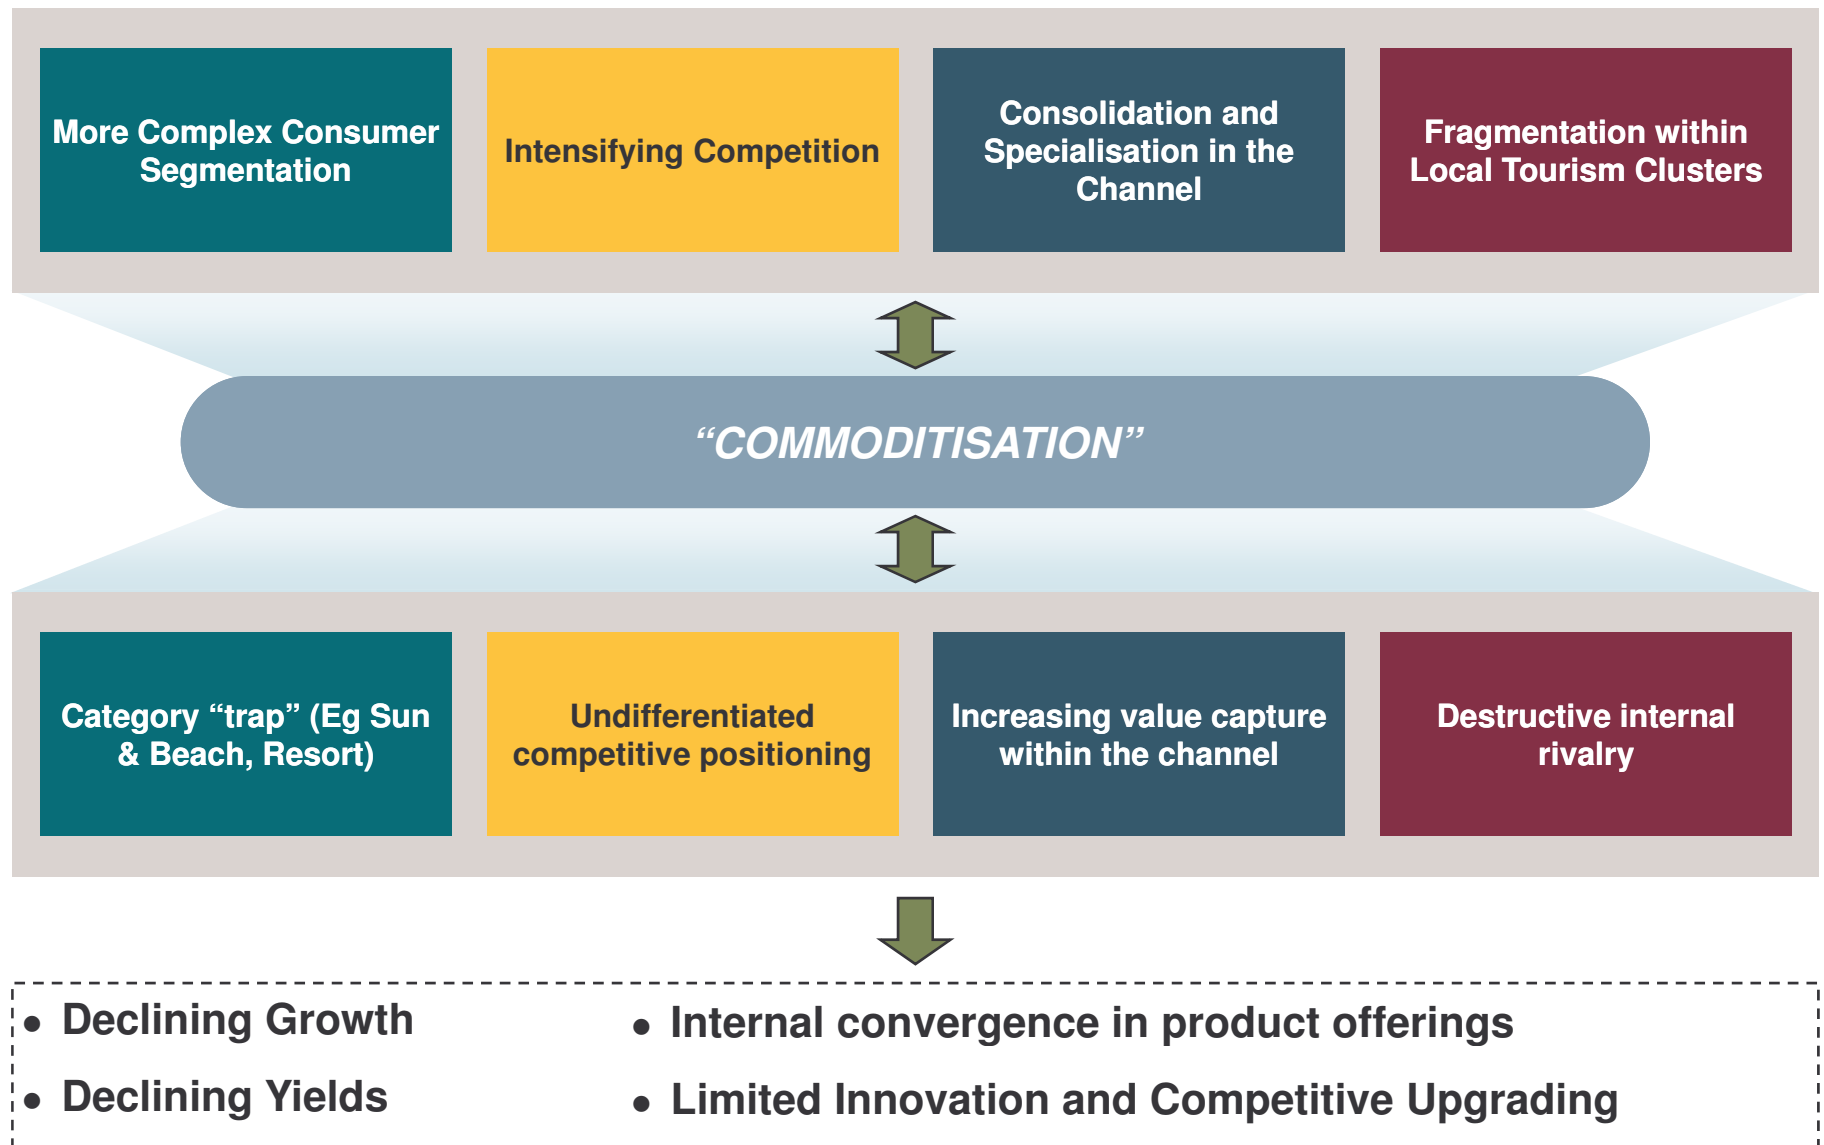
More Complex Consumer Segmentation

Intensifying Competition

Consolidation and Specialisation in the Channel

Fragmentation within Local Tourism Clusters

“COMMODITISATION”

Category “trap” (Eg Sun & Beach, Resort)

Undifferentiated competitive positioning

Increasing value capture within the channel

Destructive internal rivalry

• Declining Growth
• Declining Yields

• Internal convergence in product offerings
• Limited Innovation and Competitive Upgrading